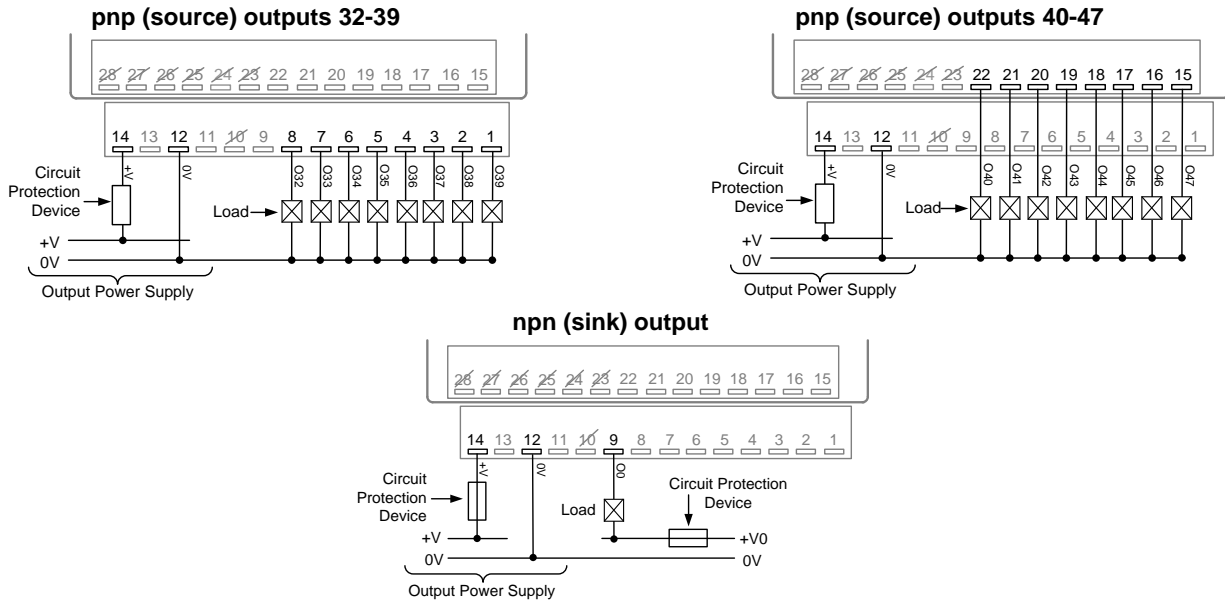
pnp (source) outputs 32-39

28 27 26 25 24 23 22 21 20 19 18 17 16 15

14 13 12 11 10 9 8 7 6 5 4 3 2 1

+V 0V O32 O33 O34 O35 O36 O37 O38 O39

Circuit Protection Device

Load

+V
0V

Output Power Supply

pnp (source) outputs 40-47

28 27 26 25 24 23 22 21 20 19 18 17 16 15

14 13 12 11 10 9 8 7 6 5 4 3 2 1

+V 0V O40 O41 O42 O43 O44 O45 O46 O47

Circuit Protection Device

Load

+V
0V

Output Power Supply

npn (sink) output

28 27 26 25 24 23 22 21 20 19 18 17 16 15

14 13 12 11 10 9 8 7 6 5 4 3 2 1

+V 0V O0

Circuit Protection Device

Load

Circuit Protection Device

+V
0V

+V0
0V

Output Power Supply